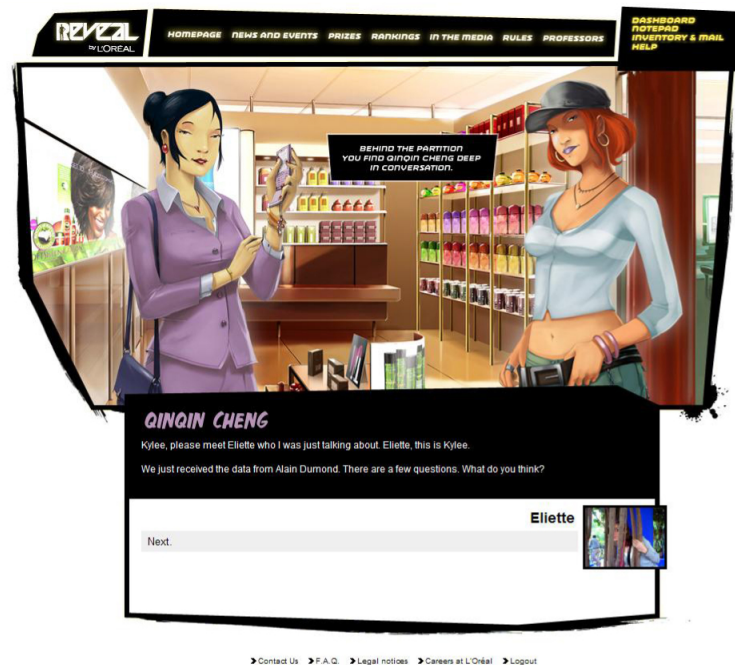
REVEAL by L'ORÉAL

HOMEPAGE NEWS AND EVENTS PRIZES RANKINGS IN THE MEDIA RULES PROFESSORS

DASHBOARD
NOTEPAD
INVENTORY & MAIL
HELP

BEHIND THE PARTITION YOU FIND QINQIN CHENG DEEP IN CONVERSATION.

QINQIN CHENG

Kylee, please meet Eliette who I was just talking about. Eliette, this is Kylee.

We just received the data from Alain Dumond. There are a few questions. What do you think?

Eliette

Next.

Contact Us F.A.Q. Legal notices Careers at L'Oréal Logout